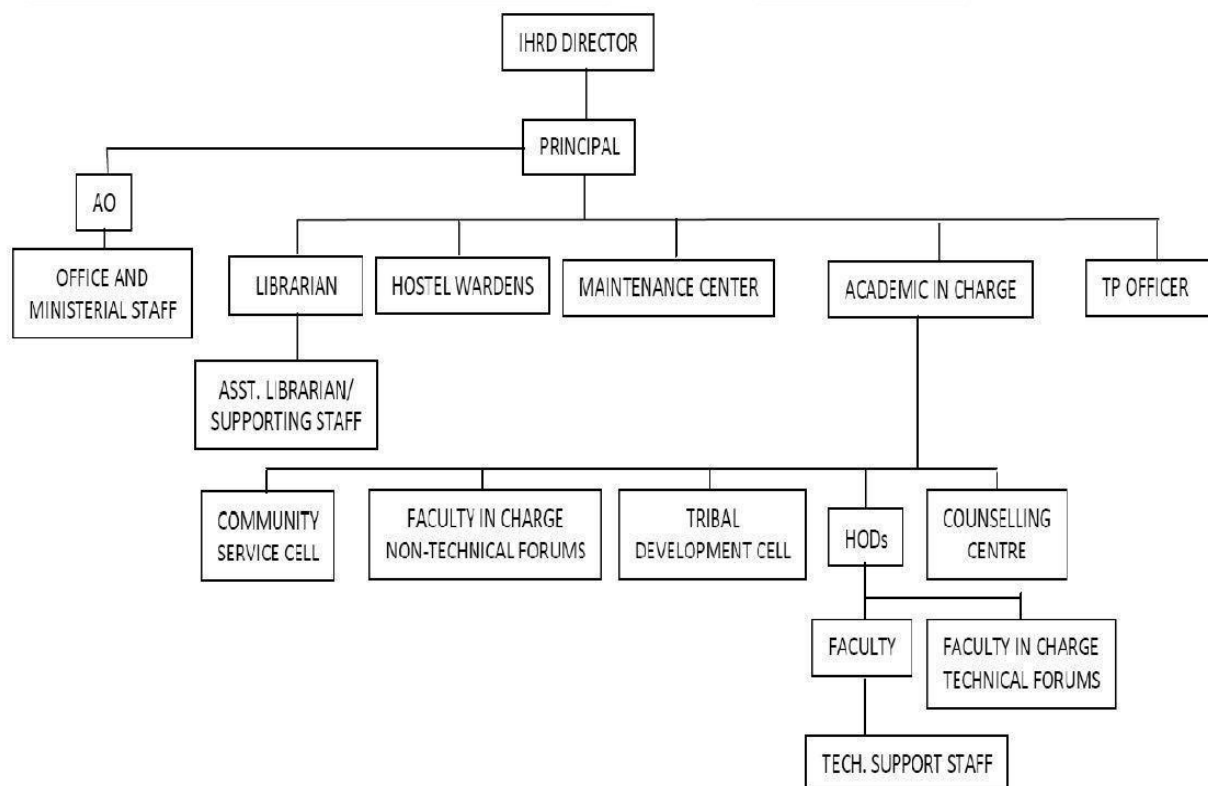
IHRD DIRECTOR

PRINCIPAL

AO

OFFICE AND MINISTERIAL STAFF

LIBRARIAN

HOSTEL WARDENS

MAINTENANCE CENTER

ACADEMIC IN CHARGE

TP OFFICER

ASST. LIBRARIAN/ SUPPORTING STAFF

COMMUNITY SERVICE CELL

FACULTY IN CHARGE NON-TECHNICAL FORUMS

TRIBAL DEVELOPMENT CELL

HODs

COUNSELLING CENTRE

FACULTY

FACULTY IN CHARGE TECHNICAL FORUMS

TECH. SUPPORT STAFF